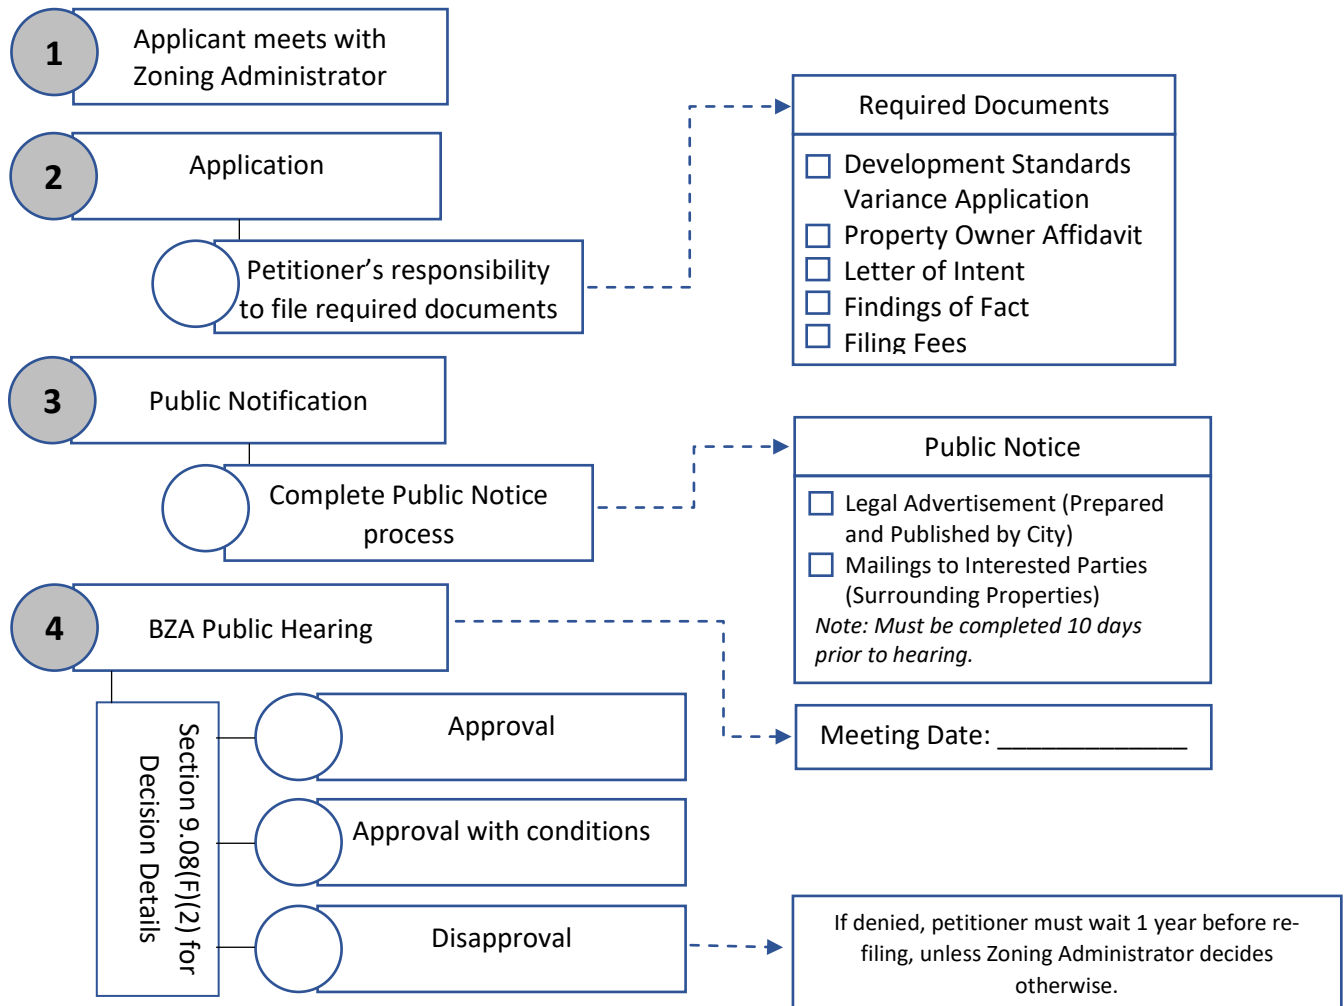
1 Applicant meets with Zoning Administrator

2 Application

Petitioner's responsibility to file required documents

Required Documents

☐ Development Standards Variance Application
☐ Property Owner Affidavit
☐ Letter of Intent
☐ Findings of Fact
☐ Filing Fees

3 Public Notification

Complete Public Notice process

Public Notice

☐ Legal Advertisement (Prepared and Published by City)
☐ Mailings to Interested Parties (Surrounding Properties)
*Note: Must be completed 10 days prior to hearing.*

4 BZA Public Hearing

Meeting Date: _____________

Section 9.08(F)(2) for Decision Details

Approval

Approval with conditions

Disapproval

If denied, petitioner must wait 1 year before refiling, unless Zoning Administrator decides otherwise.